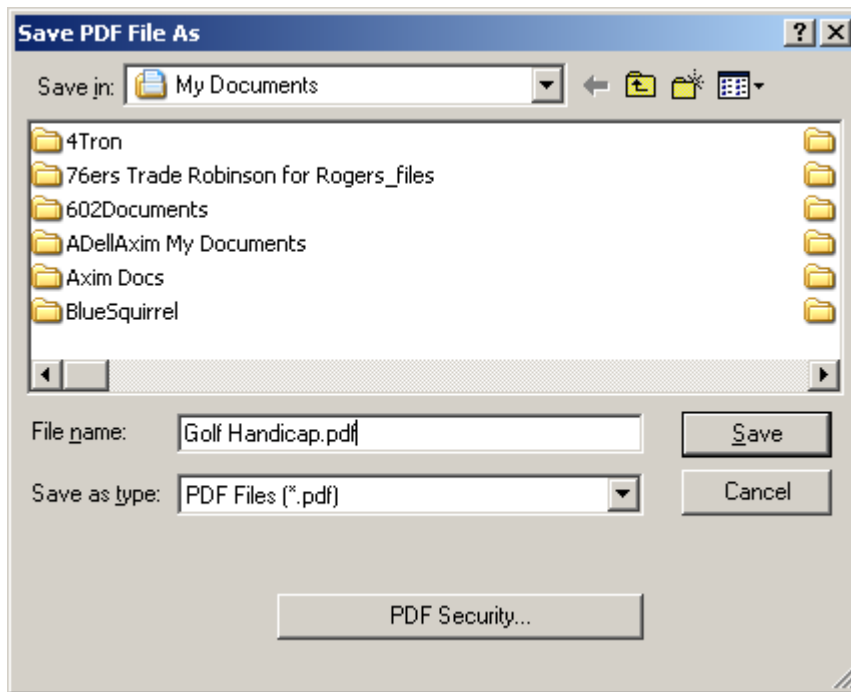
Save PDF File As

?

X

Save in: My Documents

4Tron
76ers Trade Robinson for Rogers_files
602Documents
ADellAxim My Documents
Axim Docs
BlueSquirrel

File name: Golf Handicap.pdf

Save

Save as type: PDF Files (*.pdf)

Cancel

PDF Security...